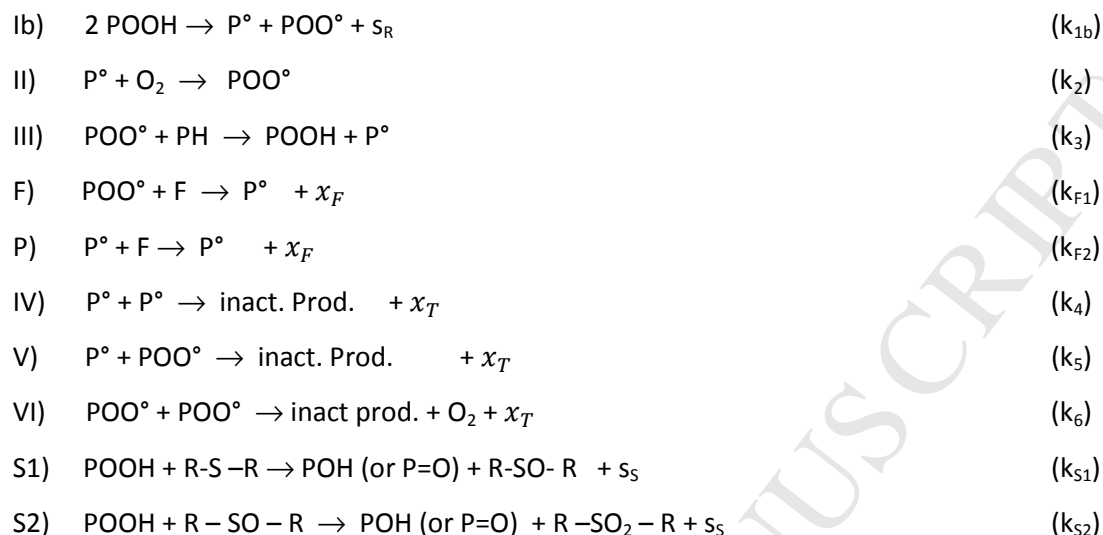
Ib) 2 POOH $\rightarrow$ P° + POO° + $s_R$ ($k_{1b}$)

II) P° + $O_2$ $\rightarrow$ POO° ($k_2$)

III) POO° + PH $\rightarrow$ POOH + P° ($k_3$)

F) POO° + F $\rightarrow$ P° + $x_F$ ($k_{F1}$)

P) P° + F $\rightarrow$ P° + $x_F$ ($k_{F2}$)

IV) P° + P° $\rightarrow$ inact. Prod. + $x_T$ ($k_4$)

V) P° + POO° $\rightarrow$ inact. Prod. + $x_T$ ($k_5$)

VI) POO° + POO° $\rightarrow$ inact prod. + $O_2$ + $x_T$ ($k_6$)

S1) POOH + R-S –R $\rightarrow$ POH (or P=O) + R-SO- R + $s_S$ ($k_{S1}$)

S2) POOH + R – SO – R $\rightarrow$ POH (or P=O) + R –$SO_2$ – R + $s_S$ ($k_{S2}$)

ACCEPTED MANUSCRIPT